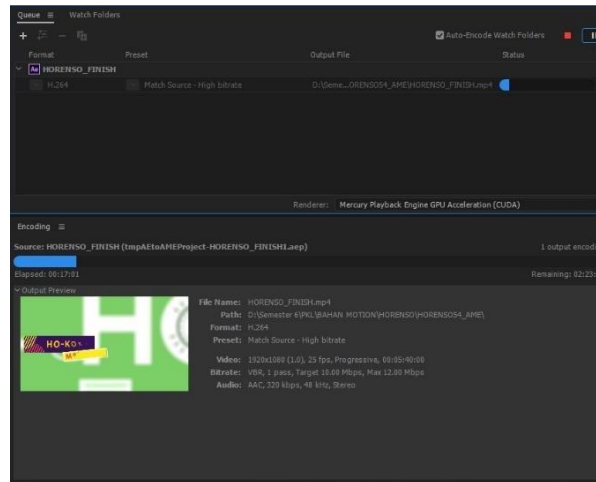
Queue ≡ Watch Folders

Auto-Encode Watch Folders

| Format | Preset | Output File | Status |
|---|---|---|---|
| Ae HORENSO_FINISH | | | |
| H.264 | Match Source - High bitrate | D:\Seme...ORENSO54_AME\HORENSO_FINISH.mp4 | |

Renderer: Mercury Playback Engine GPU Acceleration (CUDA)

Encoding ≡

Source: HORENSO_FINISH (tmpAEtoAMEProject-HORENSO_FINISH1.aep)

1 output encod

Elapsed: 00:17:01

Remaining: 02:25

Output Preview

HO-KO

File Name: HORENSO_FINISH.mp4
Path: D:\Semester 6\PKL\BAHAN MOTION\HORENSO\HORENSO54_AME\
Format: H.264
Preset: Match Source - High bitrate

Video: 1920x1080 (1.0), 25 fps, Progressive, 00:05:40:00
Bitrate: VBR, 1 pass, Target 10.00 Mbps, Max 12.00 Mbps
Audio: AAC, 320 kbps, 48 kHz, Stereo